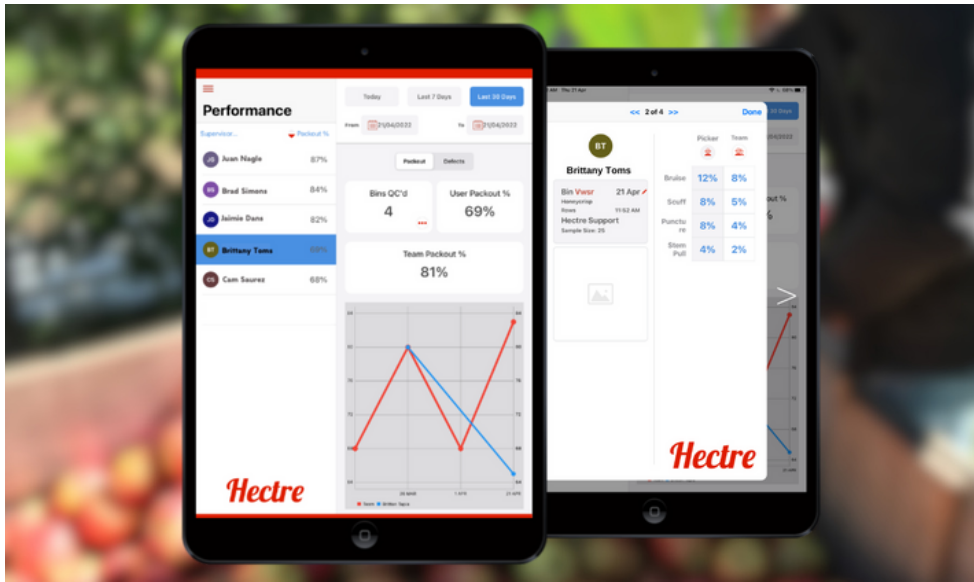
Performance

Supervisor... Packout %

JN Juan Nagle 87%

BS Brad Simons 84%

JD Jaimie Dans 82%

BT Brittany Toms 69%

CS Cam Saurez 68%

Hectre

Today Last 7 Days Last 30 Days

From 21/04/2022 To 21/04/2022

Packout Defects

Bins QC'd
4

User Packout %
69%

Team Packout %
81%

Tom Brittan Tays

Mar 21 Apr

<< 2 of 4 >> Done

BT
Brittany Toms

Bin Vwsr 21 Apr
Honeycrisp
Rows 11:52 AM
Hectre Support
Sample Size: 25

| | Picker | Team |
|---|---|---|
| Bruise | 12% | 8% |
| Scuff | 8% | 5% |
| Puncture | 8% | 4% |
| Stem Pull | 4% | 2% |

Hectre